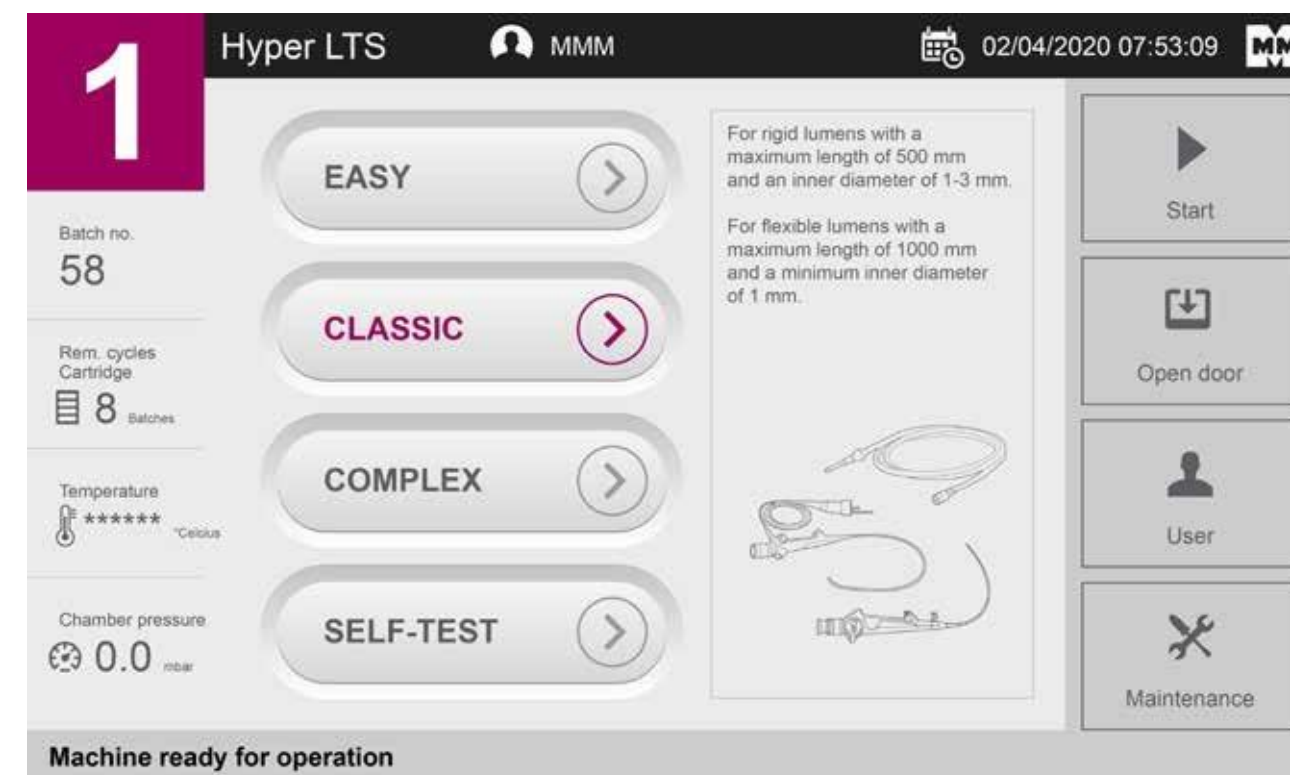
1

Hyper LTS

MMM

02/04/2020 07:53:09

MM

Batch no.
58

Rem. cycles Cartridge
8 Batches

Temperature
****** °Celsius

Chamber pressure
0.0 mbar

EASY

CLASSIC

COMPLEX

SELF-TEST

For rigid lumens with a maximum length of 500 mm and an inner diameter of 1-3 mm.

For flexible lumens with a maximum length of 1000 mm and a minimum inner diameter of 1 mm.

Start

Open door

User

Maintenance

Machine ready for operation